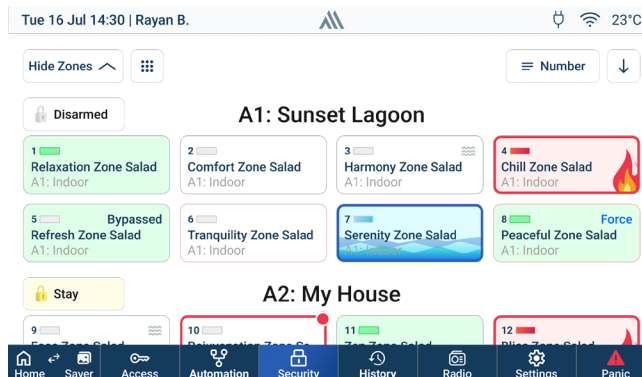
Tue 16 Jul 14:30 | Rayan B.

23°C

Hide Zones

Number

Disarmed

A1: Sunset Lagoon

1
Relaxation Zone Salad
A1: Indoor

2
Comfort Zone Salad
A1: Indoor

3
Harmony Zone Salad
A1: Indoor

4
Chill Zone Salad
A1: Indoor

5
Bypassed
Refresh Zone Salad
A1: Indoor

6
Tranquility Zone Salad
A1: Indoor

7
Serenity Zone Salad
A1: Indoor

8
Force
Peaceful Zone Salad
A1: Indoor

Stay

A2: My House

9
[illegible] Zone Salad

10
Rejuvenation Zone Sa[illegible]

11
Zen Zone Salad

12
Bliss Zone Salad

Home
Saver
Access
Automation
Security
History
Radio
Settings
Panic